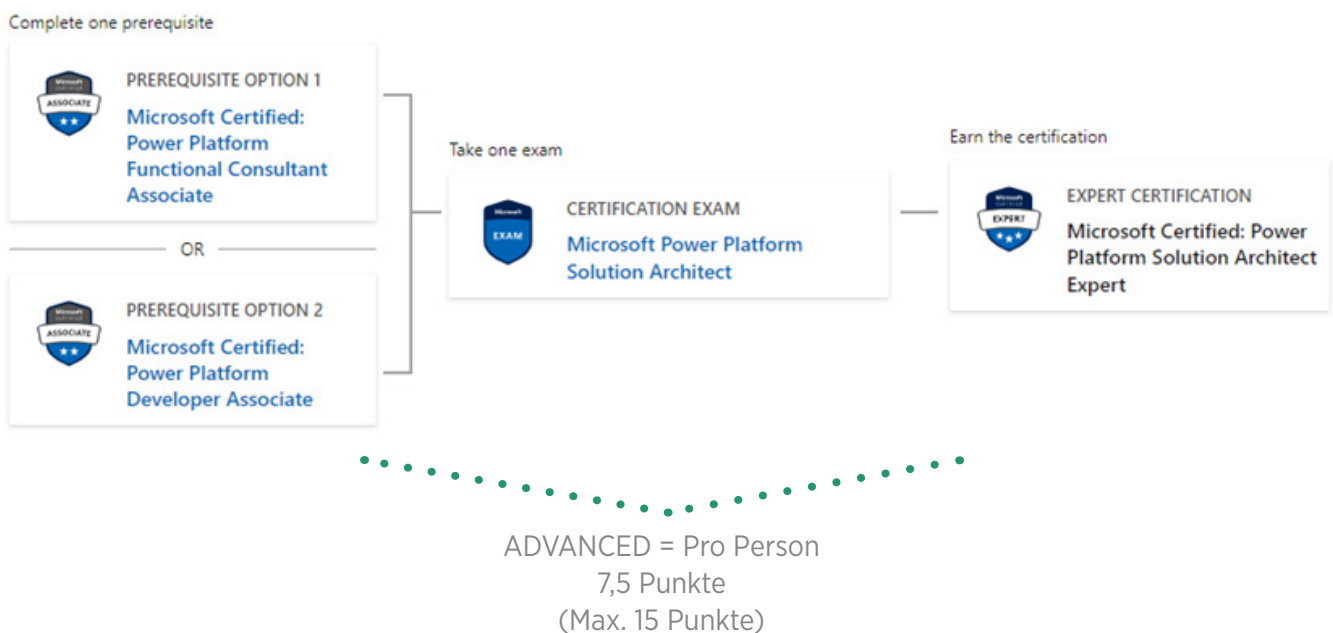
Complete one prerequisite

Microsoft
ASSOCIATE

PREREQUISITE OPTION 1
Microsoft Certified: Power Platform Functional Consultant Associate

OR

Microsoft
ASSOCIATE

PREREQUISITE OPTION 2
Microsoft Certified: Power Platform Developer Associate

Take one exam

Microsoft
EXAM

CERTIFICATION EXAM
Microsoft Power Platform Solution Architect

Earn the certification

Microsoft
EXPERT

EXPERT CERTIFICATION
Microsoft Certified: Power Platform Solution Architect Expert

ADVANCED = Pro Person
7,5 Punkte
(Max. 15 Punkte)